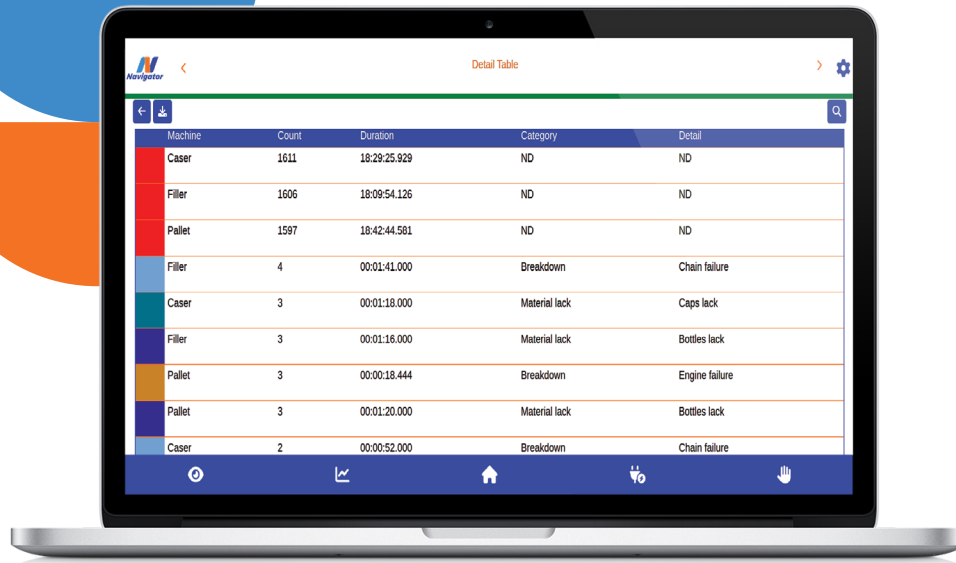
N Navigator

‹ Detail Table ›

| Machine | Count | Duration | Category | Detail |
|---|---|---|---|---|
| Caser | 1611 | 18:29:25.929 | ND | ND |
| Filler | 1606 | 18:09:54.126 | ND | ND |
| Pallet | 1597 | 18:42:44.581 | ND | ND |
| Filler | 4 | 00:01:41.000 | Breakdown | Chain failure |
| Caser | 3 | 00:01:18.000 | Material lack | Caps lack |
| Filler | 3 | 00:01:16.000 | Material lack | Bottles lack |
| Pallet | 3 | 00:00:18.444 | Breakdown | Engine failure |
| Pallet | 3 | 00:01:20.000 | Material lack | Bottles lack |
| Caser | 2 | 00:00:52.000 | Breakdown | Chain failure |